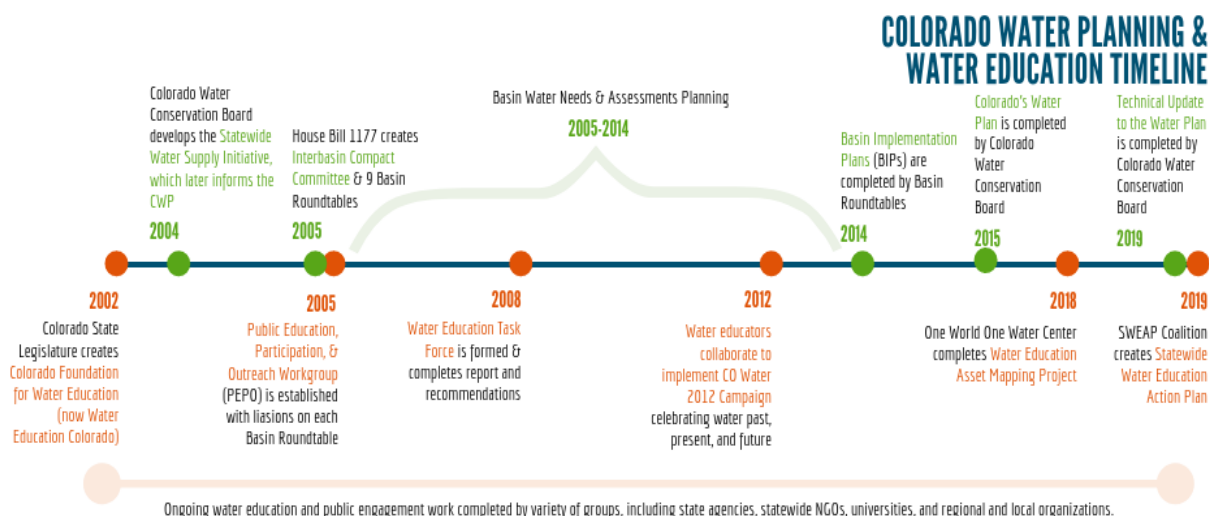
COLORADO WATER PLANNING & WATER EDUCATION TIMELINE

Colorado Water Conservation Board develops the Statewide Water Supply Initiative, which later informs the CWP

2004

House Bill 1177 creates Interbasin Compact Committee & 9 Basin Roundtables

2005

Basin Water Needs & Assessments Planning

2005-2014

Basin Implementation Plans (BIPs) are completed by Basin Roundtables

2014

Colorado's Water Plan is completed by Colorado Water Conservation Board

2015

Technical Update to the Water Plan is completed by Colorado Water Conservation Board

2019

2002

Colorado State Legislature creates Colorado Foundation for Water Education (now Water Education Colorado)

2005

Public Education, Participation, & Outreach Workgroup (PEPO) is established with liasions on each Basin Roundtable

2008

Water Education Task Force is formed & completes report and recommendations

2012

Water educators collaborate to implement CO Water 2012 Campaign celebrating water past, present, and future

2018

One World One Water Center completes Water Education Asset Mapping Project

2019

SWEAP Coalition creates Statewide Water Education Action Plan

Ongoing water education and public engagement work completed by variety of groups, including state agencies, statewide NGOs, universities, and regional and local organizations.